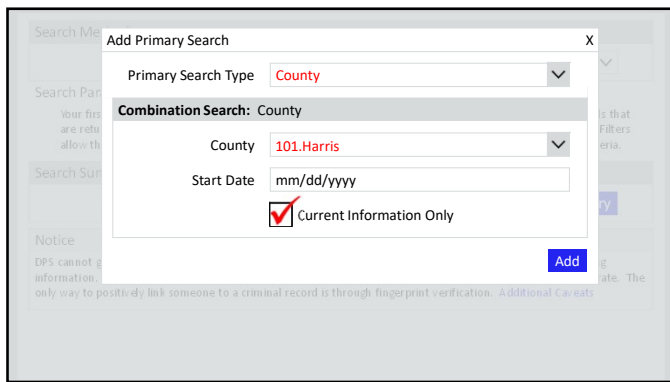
Search Me
Search Par
Your firs
are retu
allow th
Search Sur
Notice
DPS cannot g
information.
only way to positively link someone to a criminal record is through fingerprint verification. Additional Caveats
ls that
Filters
eria.
ry
g
ate. The

Add Primary Search
X
Primary Search Type County
Combination Search: County
County 101.Harris
Start Date mm/dd/yyyy
Current Information Only
Add